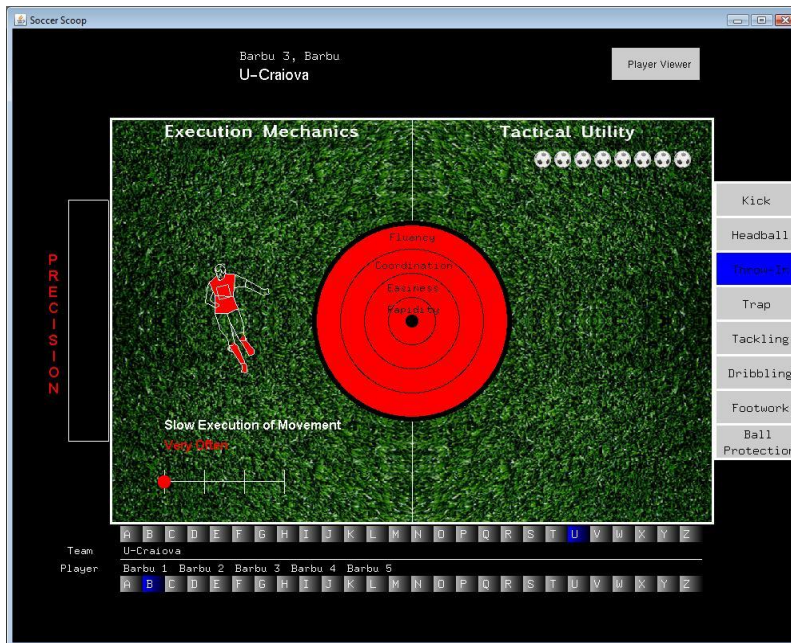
Soccer Scoop

Barbu 3, Barbu
U-Craiova

Player Viewer

Execution Mechanics

Tactical Utility

PRECISION

Fluency
Coordination
Easiness
Rapidity

Slow Execution of Movement
Very Often

Kick
Headball
Throw-In
Trap
Tackling
Dribbling
Footwork
Ball Protection

A B C D E F G H I J K L M N O P Q R S T U V W X Y Z

Team U-Craiova

Player Barbu 1 Barbu 2 Barbu 3 Barbu 4 Barbu 5

A B C D E F G H I J K L M N O P Q R S T U V W X Y Z